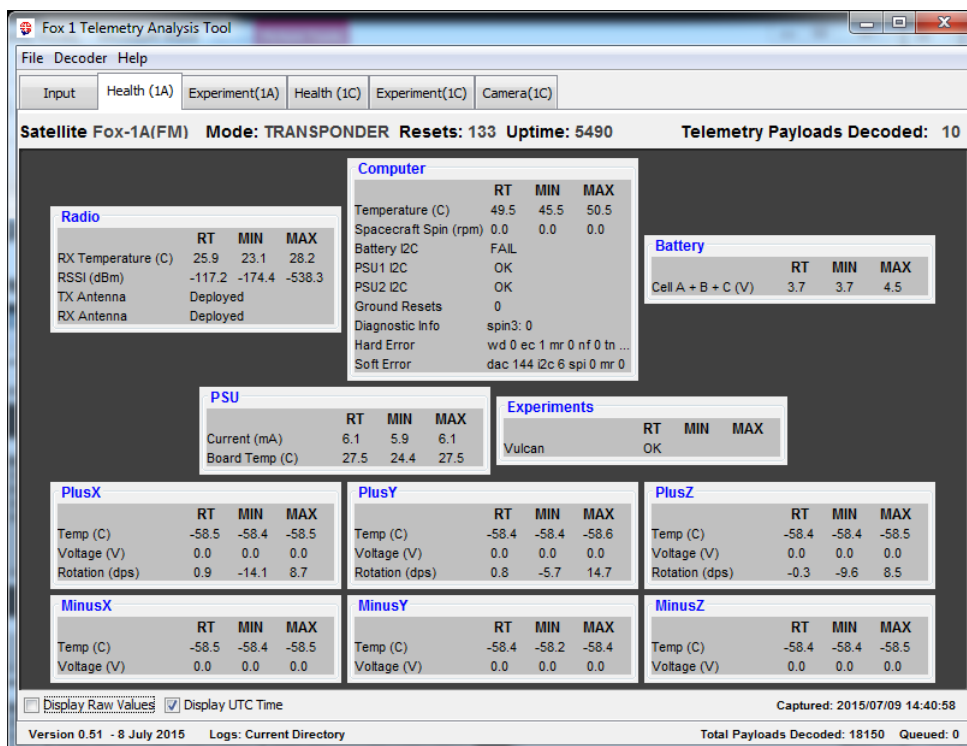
Fox 1 Telemetry Analysis Tool

File Decoder Help

Input | Health (1A) | Experiment(1A) | Health (1C) | Experiment(1C) | Camera(1C)

Satellite Fox-1A(FM) Mode: TRANSPONDER Resets: 133 Uptime: 5490 Telemetry Payloads Decoded: 10

Computer

| | RT | MIN | MAX |
|---|---|---|---|
| Temperature (C) | 49.5 | 45.5 | 50.5 |
| Spacecraft Spin (rpm) | 0.0 | 0.0 | 0.0 |
| Battery I2C | FAIL | | |
| PSU1 I2C | OK | | |
| PSU2 I2C | OK | | |
| Ground Resets | 0 | | |
| Diagnostic Info | spin3: 0 | | |
| Hard Error | wd 0 ec 1 mr 0 nf 0 tn ... | | |
| Soft Error | dac 144 i2c 6 spi 0 mr 0 | | |

Radio

| | RT | MIN | MAX |
|---|---|---|---|
| RX Temperature (C) | 25.9 | 23.1 | 28.2 |
| RSSI (dBm) | -117.2 | -174.4 | -538.3 |
| TX Antenna | Deployed | | |
| RX Antenna | Deployed | | |

Battery

| | RT | MIN | MAX |
|---|---|---|---|
| Cell A + B + C (V) | 3.7 | 3.7 | 4.5 |

PSU

| | RT | MIN | MAX |
|---|---|---|---|
| Current (mA) | 6.1 | 5.9 | 6.1 |
| Board Temp (C) | 27.5 | 24.4 | 27.5 |

Experiments

| | RT | MIN | MAX |
|---|---|---|---|
| Vulcan | OK | | |

PlusX

| | RT | MIN | MAX |
|---|---|---|---|
| Temp (C) | -58.5 | -58.4 | -58.5 |
| Voltage (V) | 0.0 | 0.0 | 0.0 |
| Rotation (dps) | 0.9 | -14.1 | 8.7 |

PlusY

| | RT | MIN | MAX |
|---|---|---|---|
| Temp (C) | -58.4 | -58.4 | -58.6 |
| Voltage (V) | 0.0 | 0.0 | 0.0 |
| Rotation (dps) | 0.8 | -5.7 | 14.7 |

PlusZ

| | RT | MIN | MAX |
|---|---|---|---|
| Temp (C) | -58.4 | -58.4 | -58.5 |
| Voltage (V) | 0.0 | 0.0 | 0.0 |
| Rotation (dps) | -0.3 | -9.6 | 8.5 |

MinusX

| | RT | MIN | MAX |
|---|---|---|---|
| Temp (C) | -58.5 | -58.4 | -58.5 |
| Voltage (V) | 0.0 | 0.0 | 0.0 |

MinusY

| | RT | MIN | MAX |
|---|---|---|---|
| Temp (C) | -58.4 | -58.2 | -58.4 |
| Voltage (V) | 0.0 | 0.0 | 0.0 |

MinusZ

| | RT | MIN | MAX |
|---|---|---|---|
| Temp (C) | -58.4 | -58.4 | -58.5 |
| Voltage (V) | 0.0 | 0.0 | 0.0 |

Display Raw Values  Display UTC Time  Captured: 2015/07/09 14:40:58

Version 0.51 - 8 July 2015  Logs: Current Directory  Total Payloads Decoded: 18150  Queued: 0